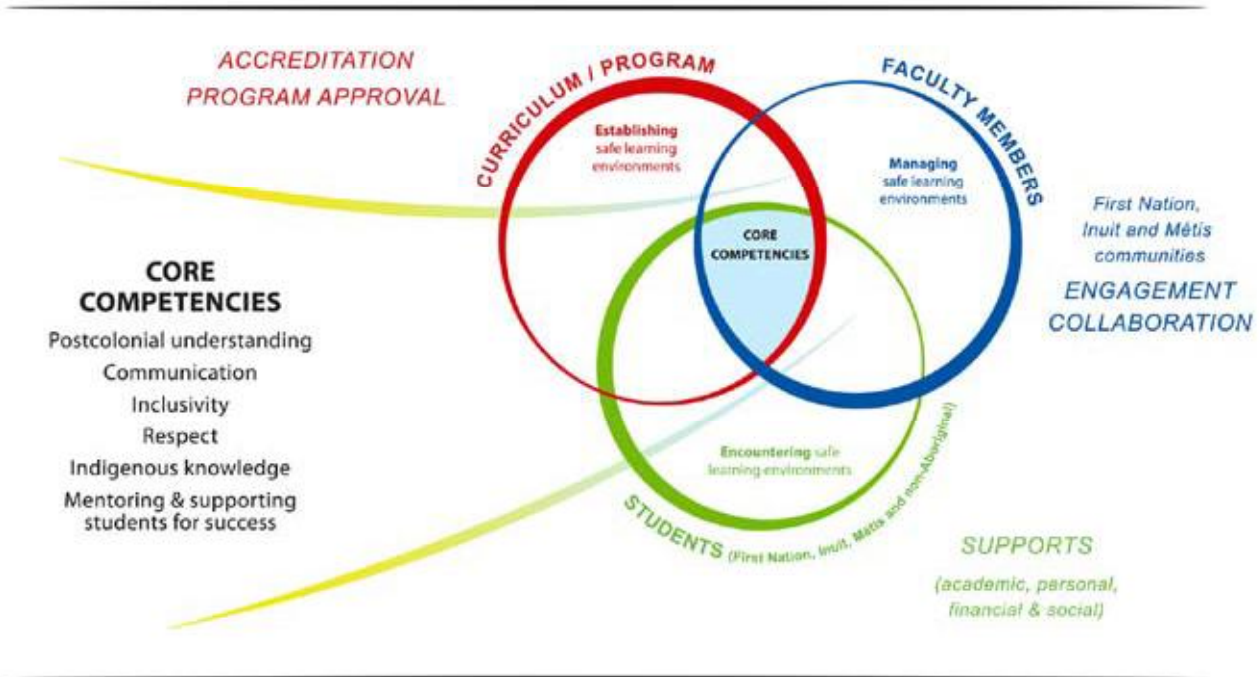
ACCREDITATION
PROGRAM APPROVAL

CURRICULUM / PROGRAM

Establishing safe learning environments

FACULTY MEMBERS

Managing safe learning environments

First Nation, Inuit and Métis communities

ENGAGEMENT
COLLABORATION

CORE COMPETENCIES

CORE COMPETENCIES

Postcolonial understanding
Communication
Inclusivity
Respect
Indigenous knowledge
Mentoring & supporting students for success

Encountering safe learning environments

STUDENTS (First Nation, Inuit, Métis and non-Aboriginal)

SUPPORTS
(academic, personal, financial & social)